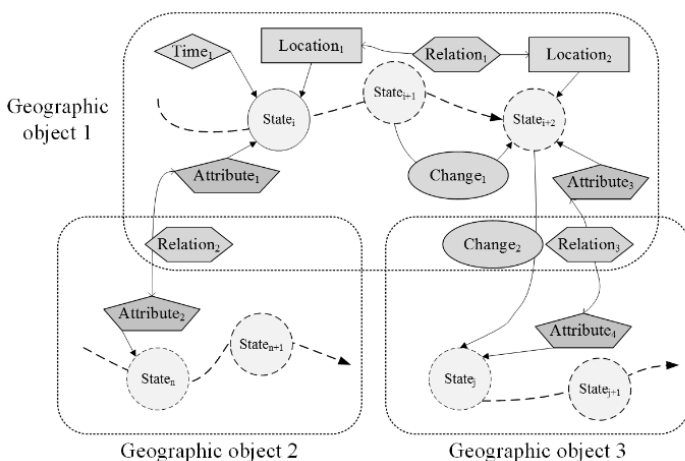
Geographic object 1

$\text{Time}_1$

$\text{Location}_1$

$\text{Relation}_1$

$\text{Location}_2$

$\text{State}_i$

$\text{State}_{i+1}$

$\text{State}_{i+2}$

$\text{Change}_1$

$\text{Attribute}_1$

$\text{Attribute}_3$

$\text{Relation}_2$

$\text{Change}_2$

$\text{Relation}_3$

$\text{Attribute}_2$

$\text{State}_n$

$\text{State}_{n+1}$

$\text{Attribute}_4$

$\text{State}_j$

$\text{State}_{j+1}$

Geographic object 2

Geographic object 3